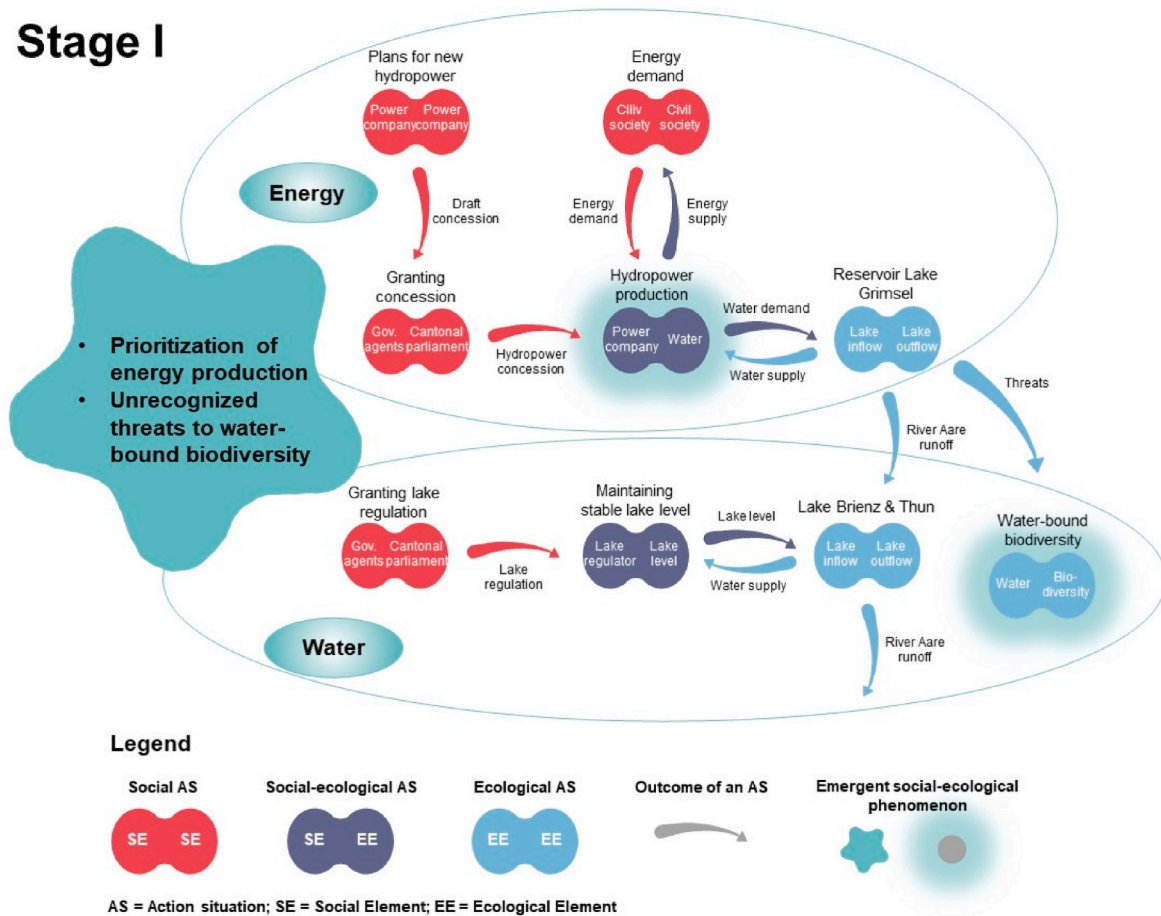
Stage I

Plans for new hydropower
Power company Power company

Energy demand
Cliv society Civil society

Energy

Draft concession

Energy demand

Energy supply

Granting concession
Gov. agents Cantonal parliament

Hydropower concession

Hydropower production
Power company Water

Water demand

Water supply

Reservoir Lake Grimsel
Lake inflow Lake outflow

Threats

River Aare runoff

• Prioritization of energy production
• Unrecognized threats to water-bound biodiversity

Granting lake regulation
Gov. agents Cantonal parliament

Lake regulation

Maintaining stable lake level
Lake regulator Lake level

Lake level

Water supply

Lake Brienz & Thun
Lake inflow Lake outflow

Water-bound biodiversity
Water Bio-diversity

River Aare runoff

Water

Legend

Social AS
SE SE

Social-ecological AS
SE EE

Ecological AS
EE EE

Outcome of an AS

Emergent social-ecological phenomenon

AS = Action situation; SE = Social Element; EE = Ecological Element